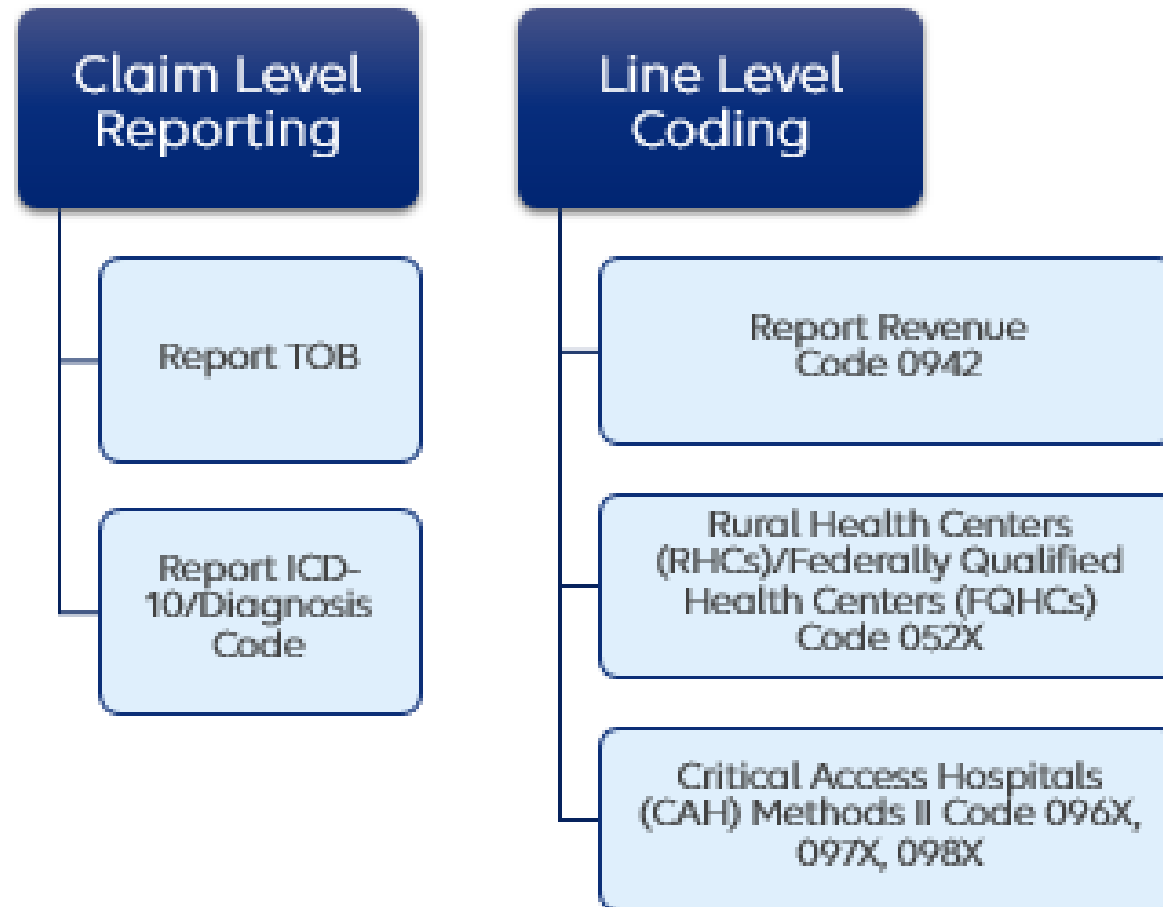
Claim Level Reporting

Report TOB

Report ICD-10/Diagnosis Code

Line Level Coding

Report Revenue Code 0942

Rural Health Centers (RHCs)/Federally Qualified Health Centers (FQHCs) Code 052X

Critical Access Hospitals (CAH) Methods II Code 096X, 097X, 098X